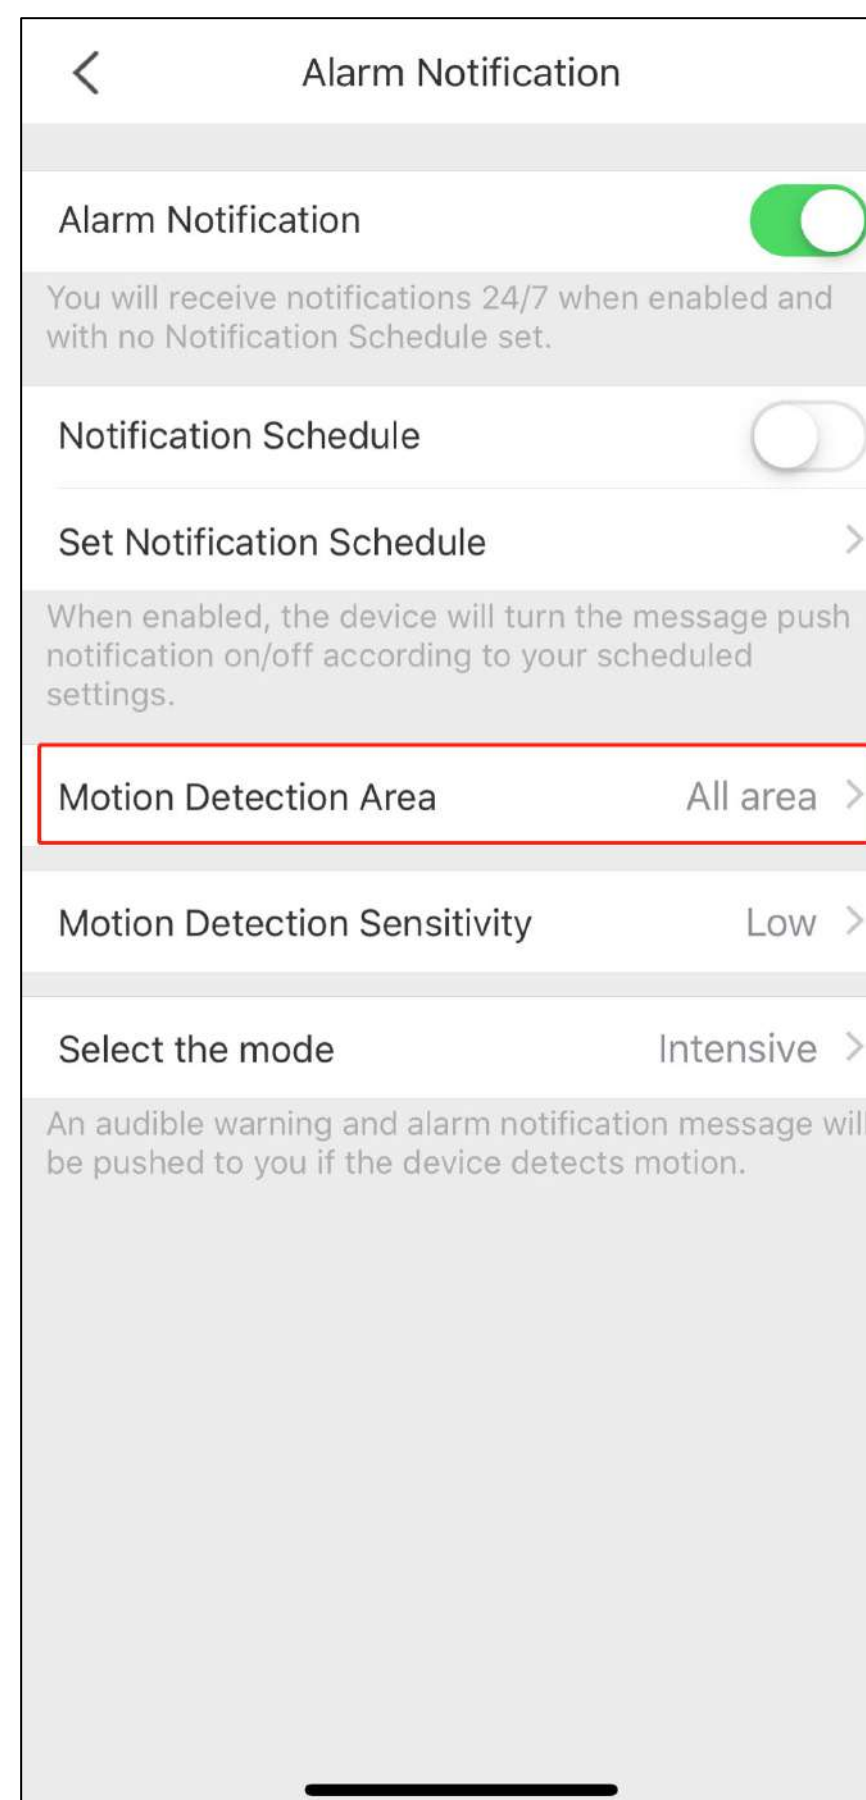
Alarm Notification

Alarm Notification

You will receive notifications 24/7 when enabled and with no Notification Schedule set.

Notification Schedule

Set Notification Schedule

When enabled, the device will turn the message push notification on/off according to your scheduled settings.

Motion Detection Area All area

Motion Detection Sensitivity Low

Select the mode Intensive

An audible warning and alarm notification message will be pushed to you if the device detects motion.